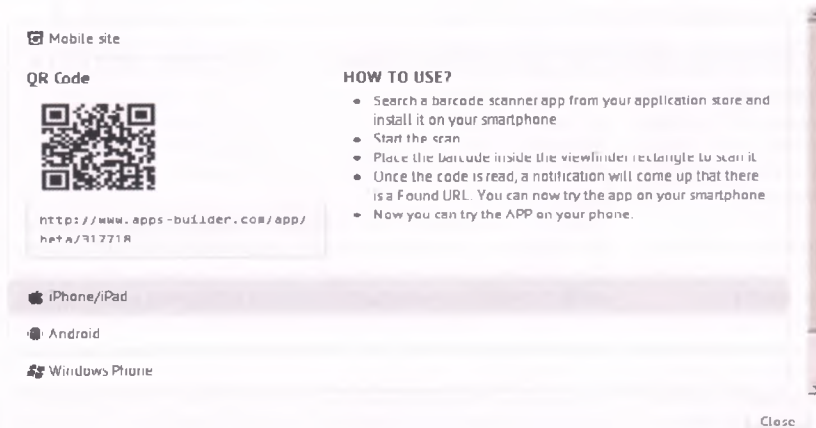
Mobile site

QR Code

http://www.apps-builder.com/app/beta/317718

HOW TO USE?

- Search a barcode scanner app from your application store and install it on your smartphone
- Start the scan
- Place the barcode inside the viewfinder rectangle to scan it
- Once the code is read, a notification will come up that there is a Found URL. You can now try the app on your smartphone
- Now you can try the APP on your phone.

iPhone/iPad

Android

Windows Phone

Close